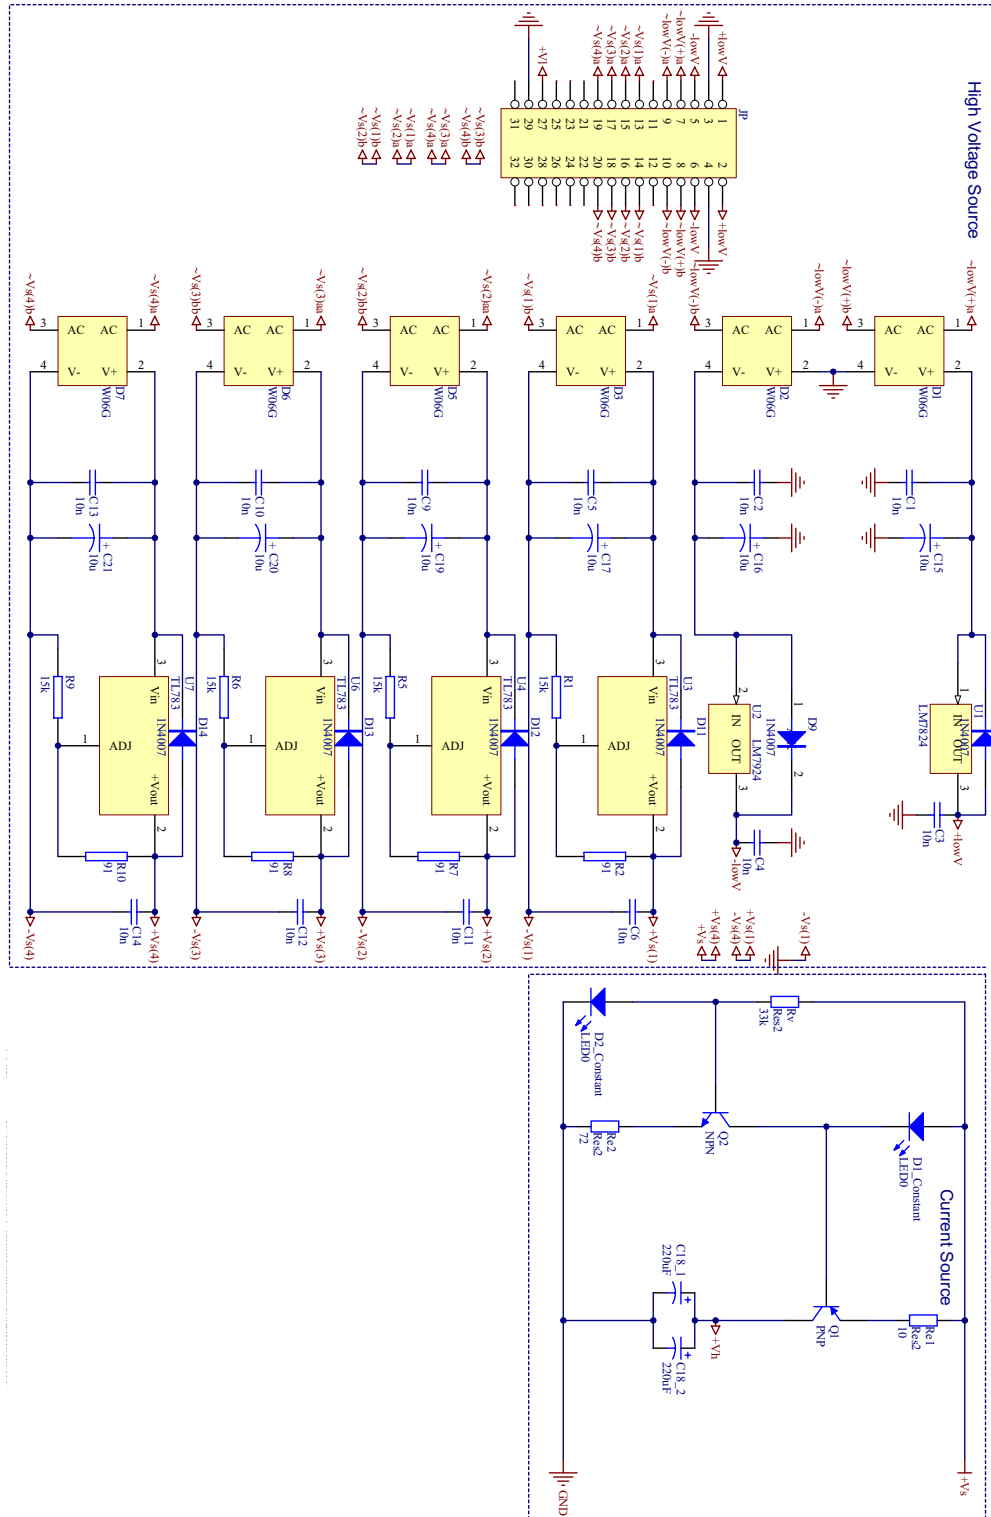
High Voltage Source

JP
1 2
3 4
5 6
7 8
9 10
11 12
13 14
15 16
17 18
19 20
21 22
23 24
25 26
27 28
29 30
31 32

+lowV
-lowV
~lowV(+)a
~lowV(-)a
~Vs(1)a
~Vs(2)a
~Vs(3)a
~Vs(4)a
+V1
+lowV
-lowV
~lowV(+)b
~lowV(-)b
~Vs(1)b
~Vs(2)b
~Vs(3)b
~Vs(4)b
~Vs(3)b
~Vs(4)b
~Vs(3)a
~Vs(4)a
~Vs(1)a
~Vs(2)a
~Vs(1)b
~Vs(2)b

~Vs(4)b ~Vs(4)a AC AC V- V+ D7 W06G 3 1 4 2
~Vs(3)b ~Vs(3)a AC AC V- V+ D6 W06G 3 1 4 2
~Vs(2)b ~Vs(2)a AC AC V- V+ D5 W06G 3 1 4 2
~Vs(1)b ~Vs(1)a AC AC V- V+ D3 W06G 3 1 4 2
~lowV(-)b ~lowV(-)a AC AC V- V+ D2 W06G 3 1 4 2
~lowV(+)b ~lowV(+)a AC AC V- V+ D1 W06G 3 1 4 2

C13 10n C21 10u
C10 10n C20 10u
C9 10n C19 10u
C5 10n C17 10u
C2 10n C16 10u
C1 10n C15 10u

R9 15k U7 TL783 Vin ADJ +Vout 3 1 2 D14 1N4007 R10 91 C14 10n
R6 15k U6 TL783 Vin ADJ +Vout 3 1 2 D13 1N4007 R8 91 C12 10n
R5 15k U5 TL783 Vin ADJ +Vout 3 1 2 D12 1N4007 R7 91 C11 10n
R1 15k U3 TL783 Vin ADJ +Vout 3 1 2 D11 1N4007 R2 91 C6 10n
U2 LM7924 IN OUT 2 3 D9 1N4007 1 2 C4 10n -lowV
U1 LM7824 IN OUT 1 3 1N4007 C3 10n +lowV

-Vs(4) +Vs(4) -Vs(3) +Vs(3) -Vs(2) +Vs(2) -Vs(1) +Vs(1)
+Vs(4) +Vs -Vs(4) +Vs(1) -Vs(1)

Current Source
D2_Constant LED0
Rv Res2 33k
Re2 Res2 72
Q2 NPN
D1_Constant LED0
C18_1 220uF
C18_2 220uF
+Vh
Q1 PNP
Re1 Res2 10
GND
+Vs